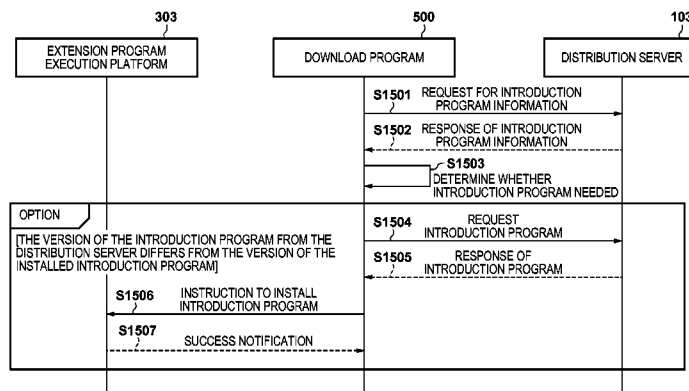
303

500

103

EXTENSION PROGRAM EXECUTION PLATFORM

DOWNLOAD PROGRAM

DISTRIBUTION SERVER

S1501 REQUEST FOR INTRODUCTION PROGRAM INFORMATION

S1502 RESPONSE OF INTRODUCTION PROGRAM INFORMATION

S1503 DETERMINE WHETHER INTRODUCTION PROGRAM NEEDED

OPTION

[THE VERSION OF THE INTRODUCTION PROGRAM FROM THE DISTRIBUTION SERVER DIFFERS FROM THE VERSION OF THE INSTALLED INTRODUCTION PROGRAM]

S1504 REQUEST INTRODUCTION PROGRAM

S1505 RESPONSE OF INTRODUCTION PROGRAM

S1506 INSTRUCTION TO INSTALL INTRODUCTION PROGRAM

S1507 SUCCESS NOTIFICATION